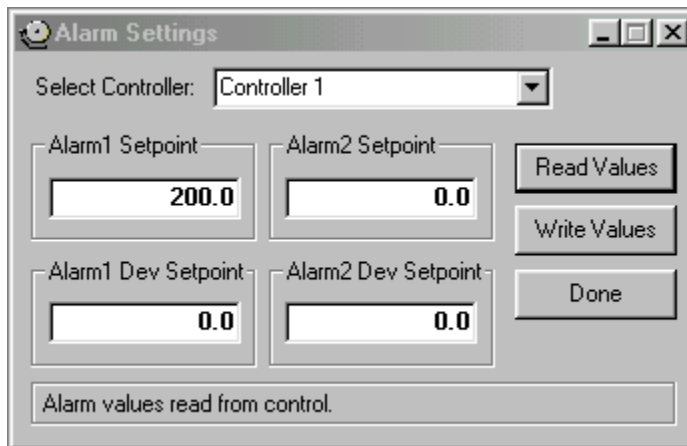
Alarm Settings

Select Controller: Controller 1

Alarm1 Setpoint
200.0

Alarm2 Setpoint
0.0

Read Values

Write Values

Alarm1 Dev Setpoint
0.0

Alarm2 Dev Setpoint
0.0

Done

Alarm values read from control.